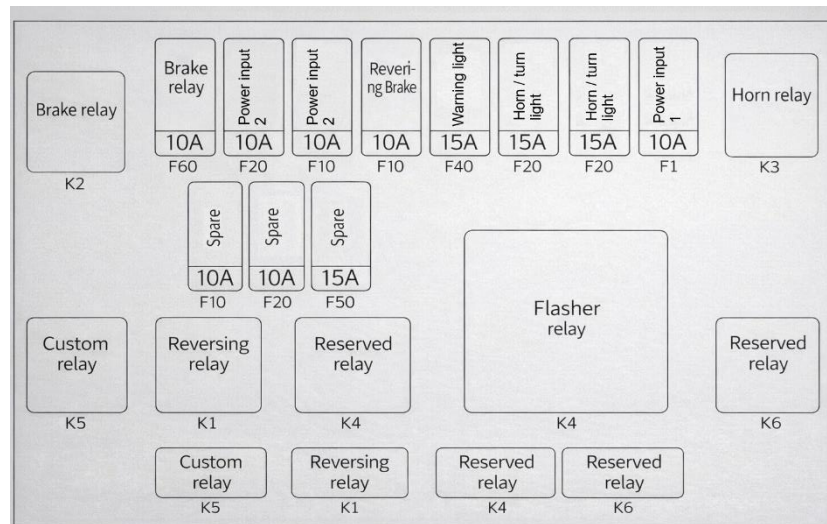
Brake relay
K2

Brake relay
10A
F60

Power input 2
10A
F20

Power input 2
10A
F10

Reveri-ng Brake
10A
F10

Warning light
15A
F40

Horn / turn light
15A
F20

Horn / turn light
15A
F20

Power input 1
10A
F1

Horn relay
K3

Spare
10A
F10

Spare
10A
F20

Spare
15A
F50

Flasher relay
K4

Custom relay
K5

Reversing relay
K1

Reserved relay
K4

Reserved relay
K6

Custom relay
K5

Reversing relay
K1

Reserved relay
K4

Reserved relay
K6